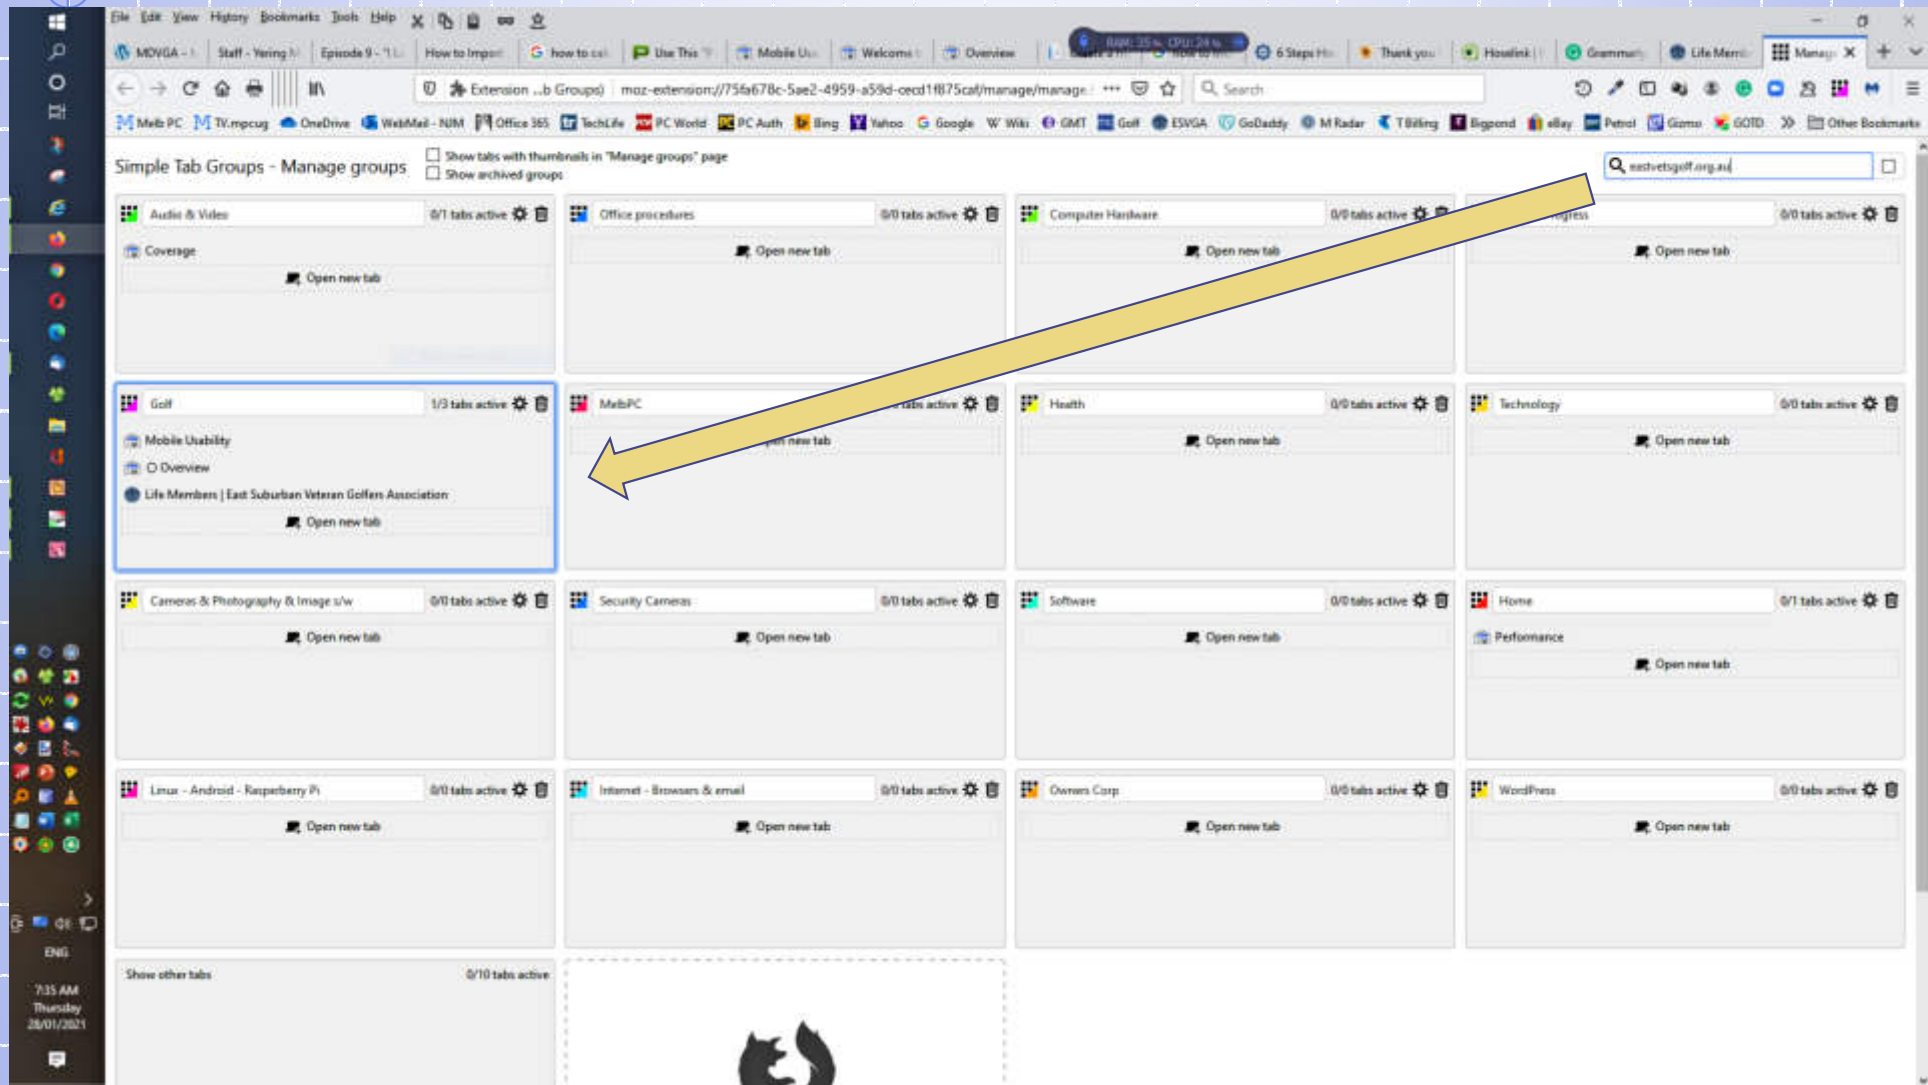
File Edit View History Bookmarks Tools Help

MOVGA - | Staff - Yering | Episode 9 - | How to Import | how to | Use This | Mobile U | Welcome | Overview | RAM: 35% CPU: 24% | 6 Steps H | Thank you | Hoselink | Grammarly | Life Memb | Manage

Extension ...b Groups) moz-extension://756a678c-5ae2-4959-a59d-cecd1f875caf/manage/manage

Search

Melb PC TV.mpcug OneDrive WebMail - NIM Office 365 TechLife PC World PC Auth Bing Yahoo Google Wiki GMT Golf ESVGA GoDaddy M Radar TBilling Bigpond eBay Petrol Gizmo GOTD Other Bookmarks

Simple Tab Groups - Manage groups

Show tabs with thumbnails in "Manage groups" page

Show archived groups

eastvetsgolf.org.au

| Audio & Video 0/1 tabs active | Office procedures 0/0 tabs active | Computer Hardware 0/0 tabs active | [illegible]ogress 0/0 tabs active |
|---|---|---|---|
| Coverage Open new tab | Open new tab | Open new tab | Open new tab |
| Golf 1/3 tabs active | MelbPC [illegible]tabs active | Health 0/0 tabs active | Technology 0/0 tabs active |
| Mobile Usability O Overview Life Members \| East Suburban Veteran Golfers Association Open new tab | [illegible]en new tab | Open new tab | Open new tab |
| Cameras & Photography & Image s/w 0/0 tabs active | Security Cameras 0/0 tabs active | Software 0/0 tabs active | Home 0/1 tabs active |
| Open new tab | Open new tab | Open new tab | Performance Open new tab |
| Linux - Android - Raspberry Pi 0/0 tabs active | Internet - Browsers & email 0/0 tabs active | Owners Corp 0/0 tabs active | WordPress 0/0 tabs active |
| Open new tab | Open new tab | Open new tab | Open new tab |

Show other tabs 0/10 tabs active

ENG
7:35 AM
Thursday
28/01/2021